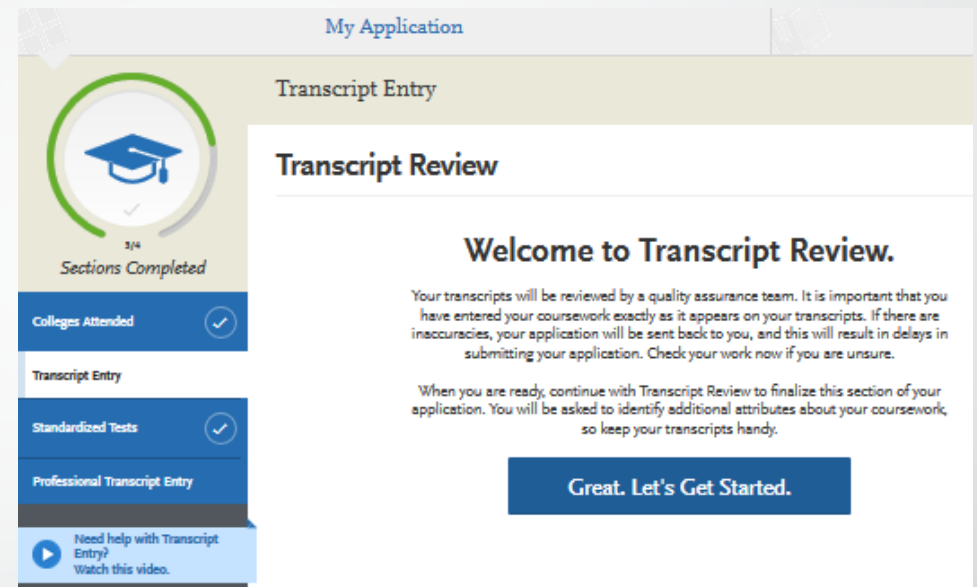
My Application

3/4
Sections Completed

Colleges Attended

Transcript Entry

Standardized Tests

Professional Transcript Entry

Need help with Transcript Entry?
Watch this video.

Transcript Entry

Transcript Review

Welcome to Transcript Review.

Your transcripts will be reviewed by a quality assurance team. It is important that you have entered your coursework exactly as it appears on your transcripts. If there are inaccuracies, your application will be sent back to you, and this will result in delays in submitting your application. Check your work now if you are unsure.

When you are ready, continue with Transcript Review to finalize this section of your application. You will be asked to identify additional attributes about your coursework, so keep your transcripts handy.

Great. Let's Get Started.